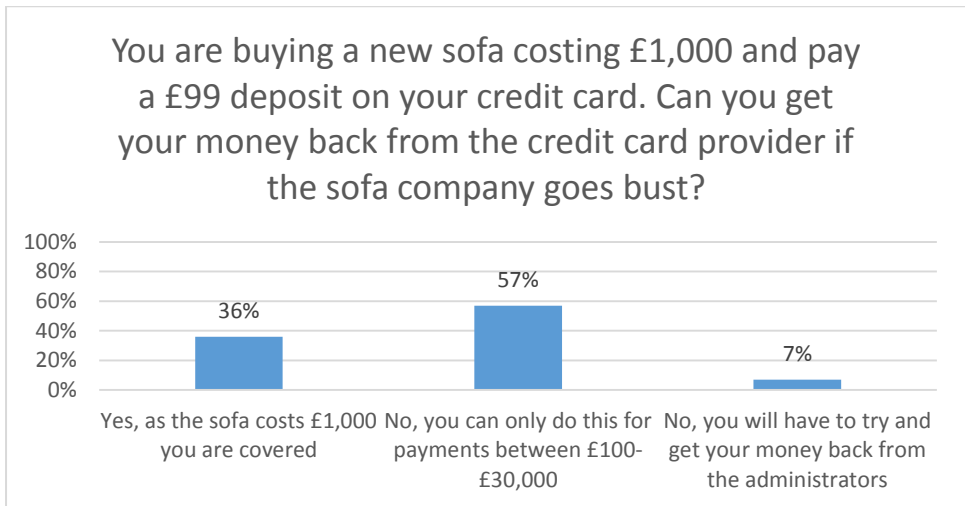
You are buying a new sofa costing £1,000 and pay a £99 deposit on your credit card. Can you get your money back from the credit card provider if the sofa company goes bust?

100%
80%
60%
40%
20%
0%

36%
57%
7%

Yes, as the sofa costs £1,000 you are covered

No, you can only do this for payments between £100-£30,000

No, you will have to try and get your money back from the administrators